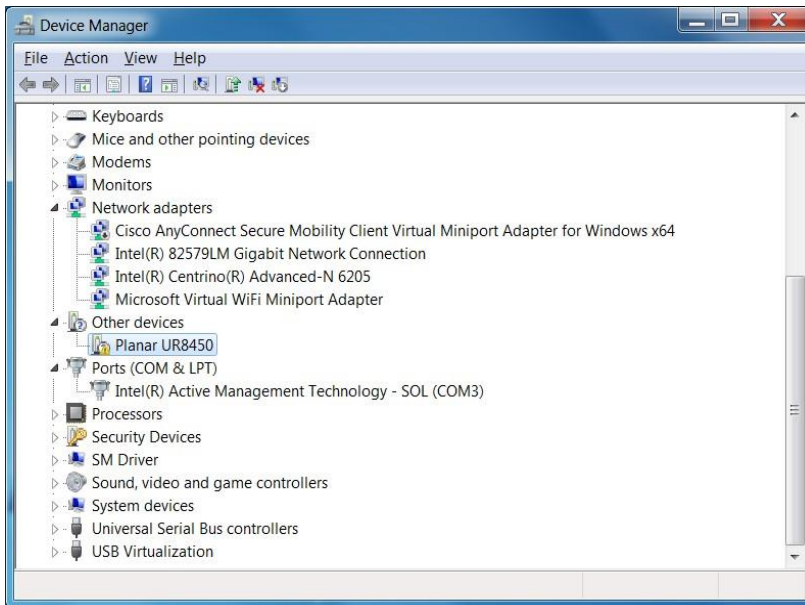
Device Manager

File Action View Help

Keyboards
Mice and other pointing devices
Modems
Monitors
Network adapters
Cisco AnyConnect Secure Mobility Client Virtual Miniport Adapter for Windows x64
Intel(R) 82579LM Gigabit Network Connection
Intel(R) Centrino(R) Advanced-N 6205
Microsoft Virtual WiFi Miniport Adapter
Other devices
Planar UR8450
Ports (COM & LPT)
Intel(R) Active Management Technology - SOL (COM3)
Processors
Security Devices
SM Driver
Sound, video and game controllers
System devices
Universal Serial Bus controllers
USB Virtualization